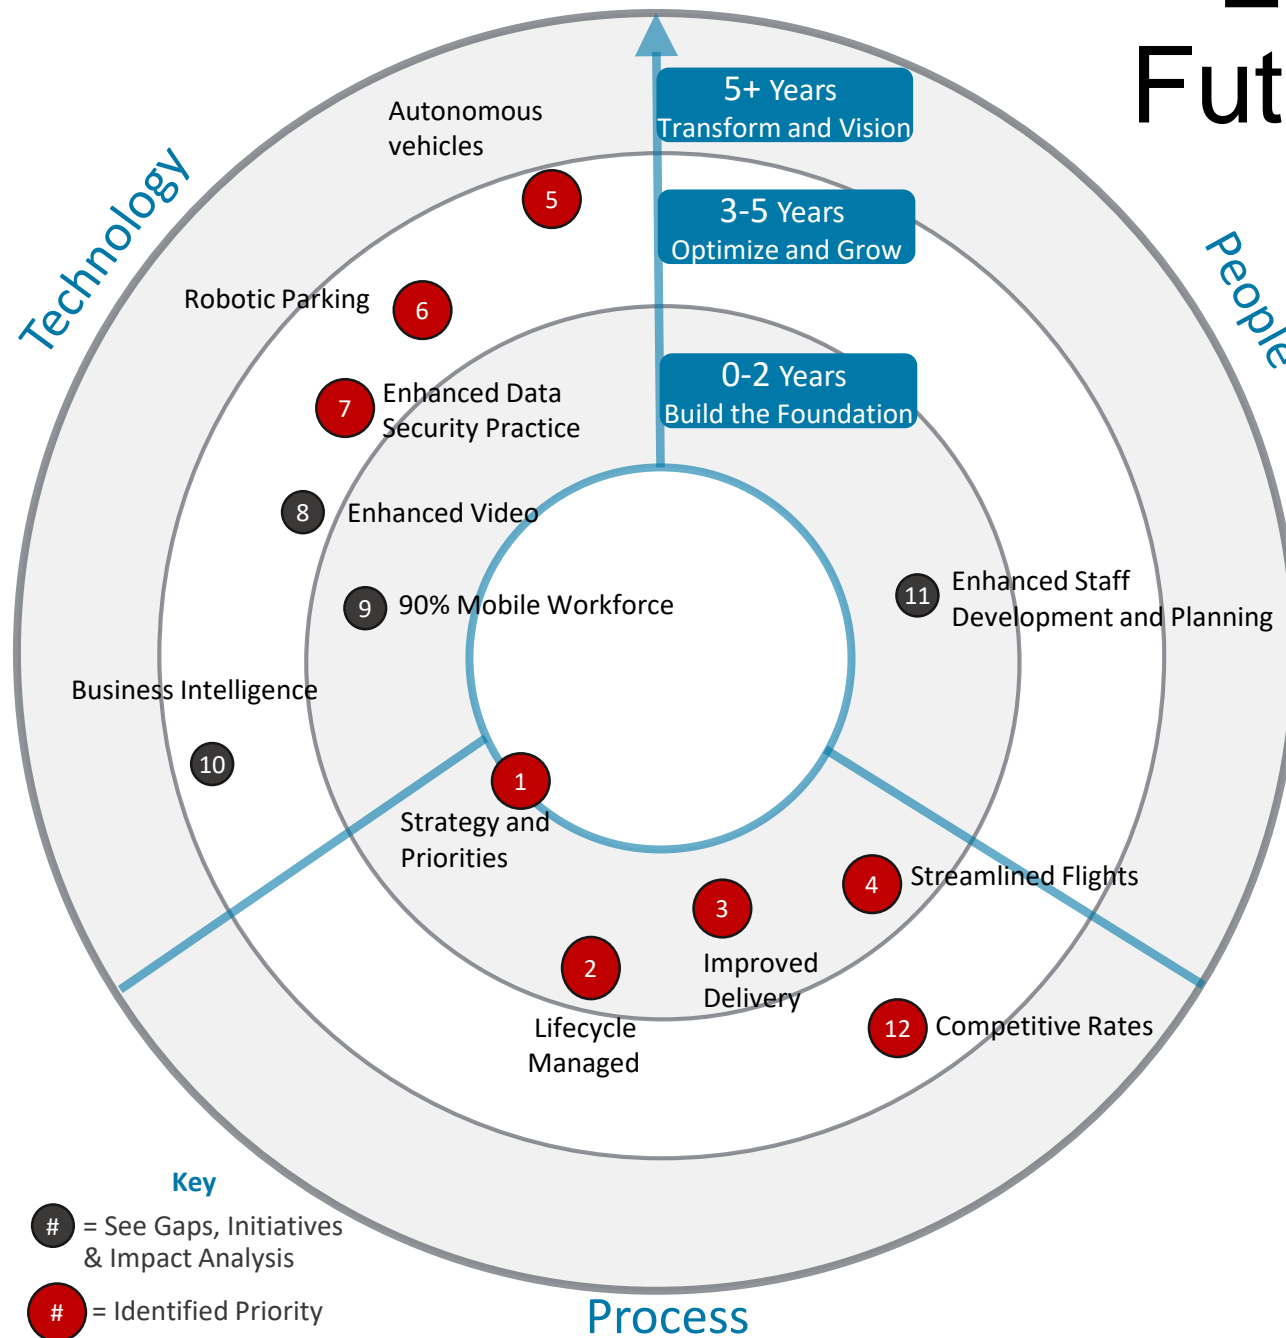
Fut

Technology

People

Process

5+ Years
Transform and Vision

3-5 Years
Optimize and Grow

0-2 Years
Build the Foundation

Autonomous vehicles

5

Robotic Parking

6

7

Enhanced Data Security Practice

8

Enhanced Video

9

90% Mobile Workforce

11

Enhanced Staff Development and Planning

Business Intelligence

10

1

Strategy and Priorities

4

Streamlined Flights

3

Improved Delivery

2

Lifecycle Managed

12

Competitive Rates

Key

# = See Gaps, Initiatives & Impact Analysis

# = Identified Priority